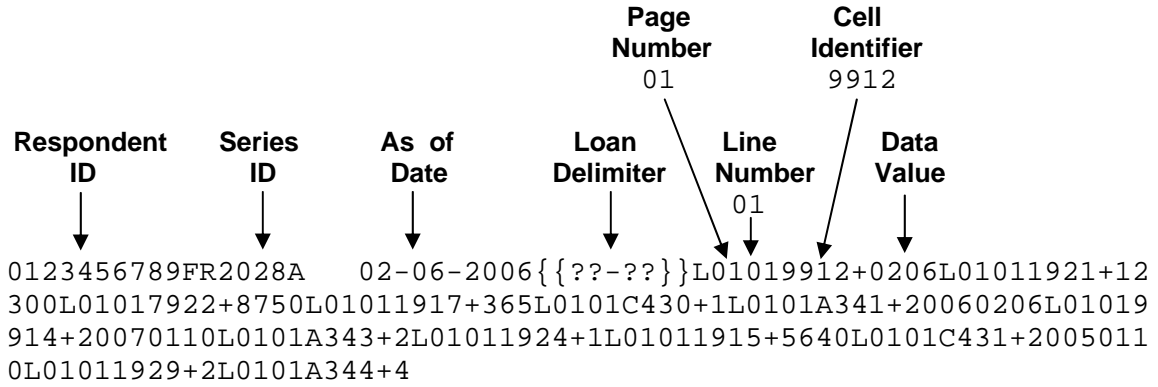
Page Number
01

Cell Identifier
9912

Respondent ID

Series ID

As of Date

Loan Delimiter

Line Number
01

Data Value

0123456789FR2028A 02-06-2006{{??-??}}L01019912+0206L01011921+12300L01017922+8750L01011917+365L0101C430+1L0101A341+20060206L01019914+20070110L0101A343+2L01011924+1L01011915+5640L0101C431+20050110L01011929+2L0101A344+4